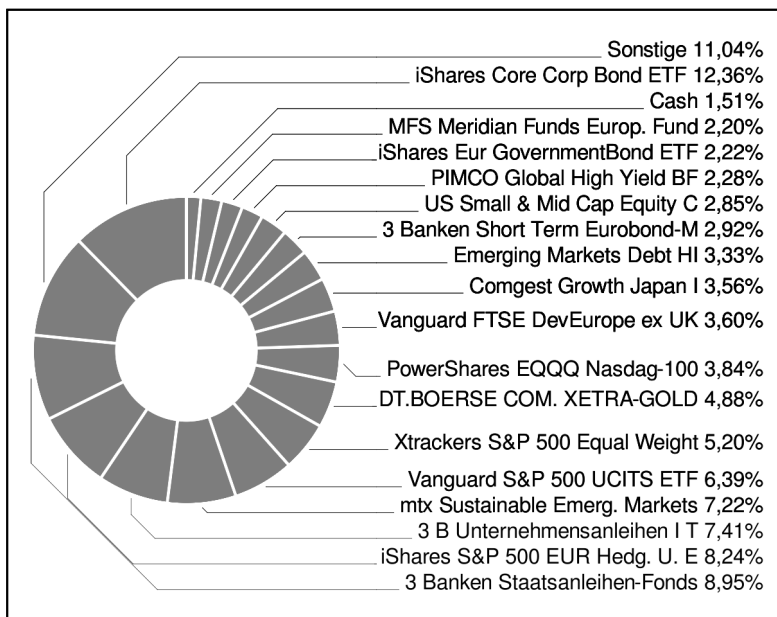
Sonstige 11,04%
iShares Core Corp Bond ETF 12,36%
Cash 1,51%
MFS Meridian Funds Europ. Fund 2,20%
iShares Eur GovernmentBond ETF 2,22%
PIMCO Global High Yield BF 2,28%
US Small & Mid Cap Equity C 2,85%
3 Banken Short Term Eurobond-M 2,92%
Emerging Markets Debt HI 3,33%
Comgest Growth Japan I 3,56%
Vanguard FTSE DevEurope ex UK 3,60%
PowerShares EQQQ Nasdag-100 3,84%
DT.BOERSE COM. XETRA-GOLD 4,88%
Xtrackers S&P 500 Equal Weight 5,20%
Vanguard S&P 500 UCITS ETF 6,39%
mtx Sustainable Emerg. Markets 7,22%
3 B Unternehmensanleihen I T 7,41%
iShares S&P 500 EUR Hedg. U. E 8,24%
3 Banken Staatsanleihen-Fonds 8,95%